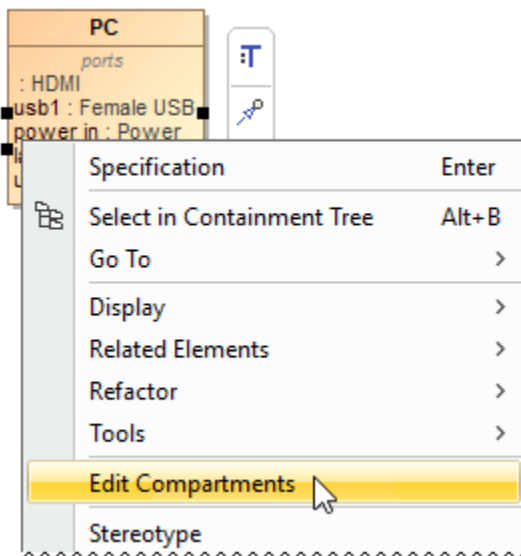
PC

ports

: HDMI

usb1 : Female USB

power in : Power

la

u

T

Specification Enter

Select in Containment Tree Alt+B

Go To >

Display >

Related Elements >

Refactor >

Tools >

Edit Compartments

Stereotype